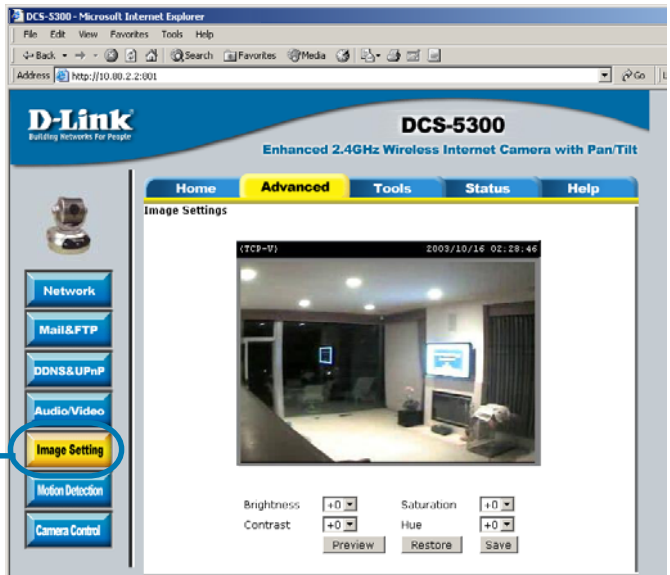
DCS-5300 - Microsoft Internet Explorer

File Edit View Favorites Tools Help

Back Search Favorites Media

Address http://10.80.2.2:801

Go

D-Link
Building Networks For People

DCS-5300

Enhanced 2.4GHz Wireless Internet Camera with Pan/Tilt

Home | Advanced | Tools | Status | Help

Image Settings

(TCP-V) 2003/10/16 02:28:46

Network

Mail&FTP

DDNS&UPnP

Audio/Video

Image Setting

Motion Detection

Camera Control

Brightness +0 Saturation +0

Contrast +0 Hue +0

Preview Restore Save